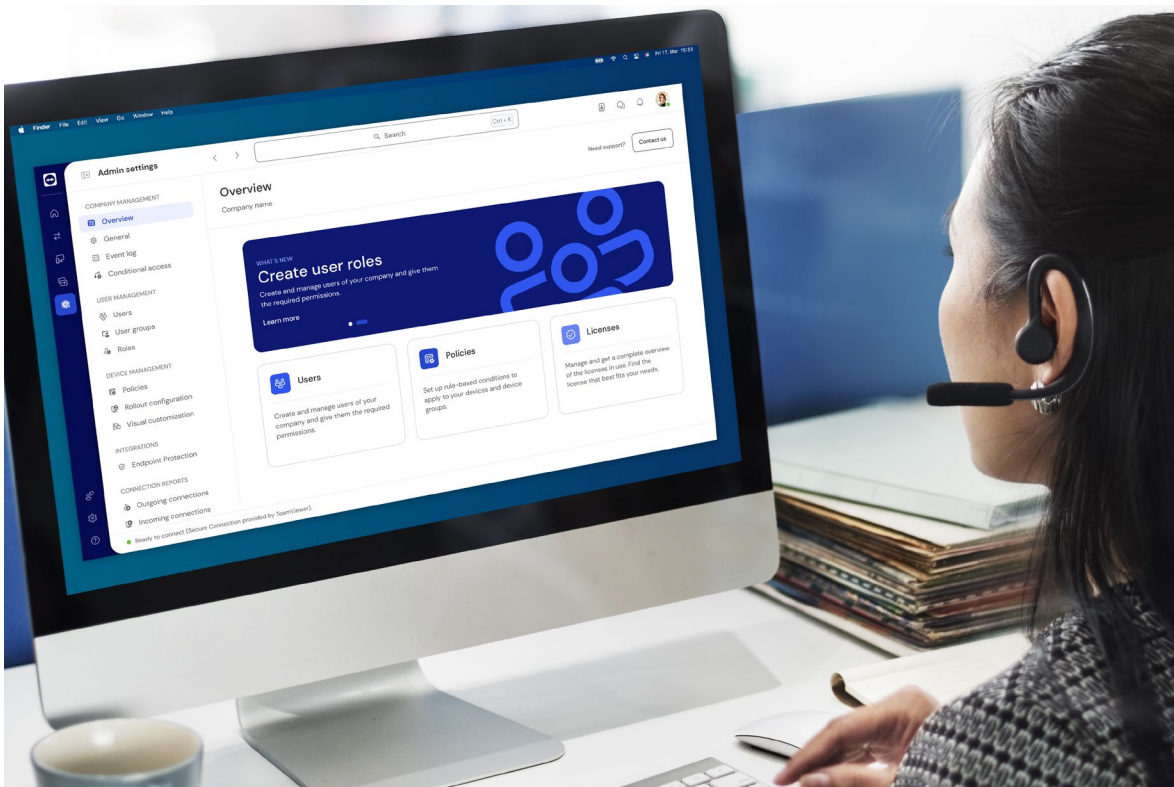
Finder File Edit View Go Window Help

Fri 17. Mar 15:33

Search

Ctrl + K

Need support?

Contact us

Admin settings

COMPANY MANAGEMENT

Overview

General

Event log

Conditional access

USER MANAGEMENT

Users

User groups

Roles

DEVICE MANAGEMENT

Policies

Rollout configuration

Visual customization

INTEGRATIONS

Endpoint Protection

CONNECTION REPORTS

Outgoing connections

Incoming connections

Ready to connect (Secure Connection provided by TeamViewer).

Overview

Company name

WHAT'S NEW

Create user roles

Create and manage users of your company and give them the required permissions.

Learn more

Users

Create and manage users of your company and give them the required permissions.

Policies

Set up rule-based conditions to apply to your devices and device groups.

Licenses

Manage and get a complete overview of the licenses in use. Find the license that best fits your needs.